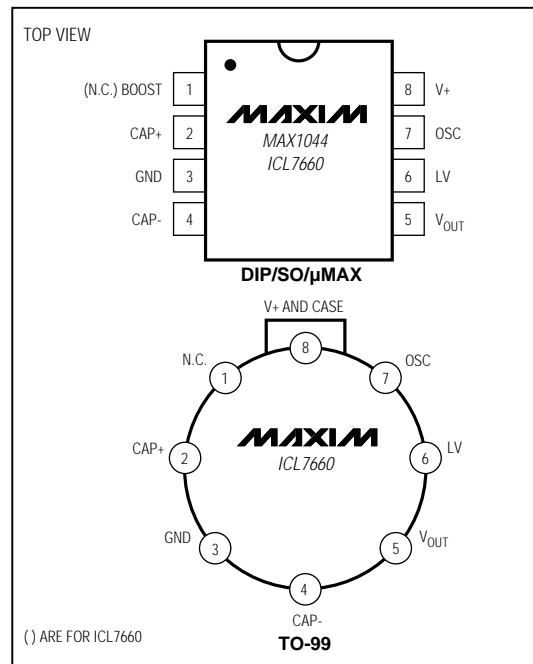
TOP VIEW

(N.C.) BOOST 1
CAP+ 2
GND 3
CAP- 4

MAXIM
MAX1044
ICL7660

8 V+
7 OSC
6 LV
5 $V_{OUT}$

DIP/SO/μMAX

V+ AND CASE
8
N.C. 1
7 OSC
CAP+ 2
MAXIM
ICL7660
6 LV
GND 3
5 $V_{OUT}$
4
CAP-

( ) ARE FOR ICL7660

TO-99